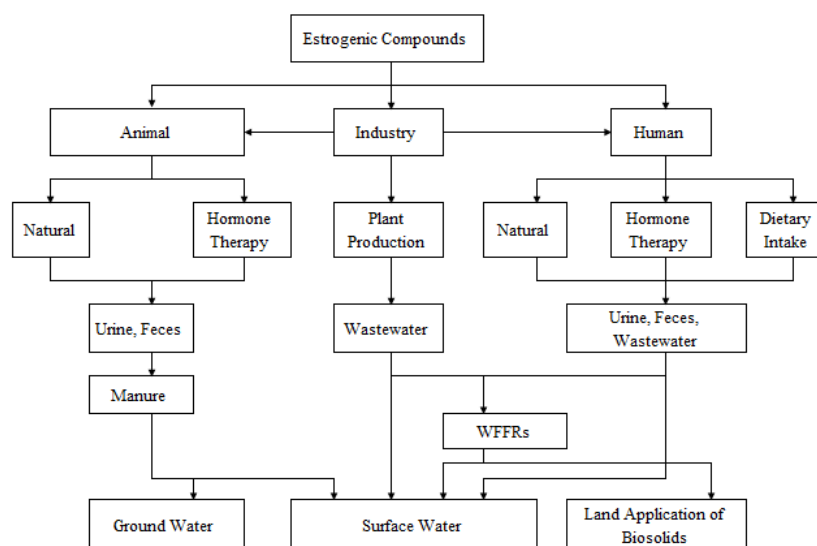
Estrogenic Compounds

Animal

Industry

Human

Natural

Hormone Therapy

Plant Production

Natural

Hormone Therapy

Dietary Intake

Urine, Feces

Wastewater

Urine, Feces, Wastewater

Manure

WFFRs

Ground Water

Surface Water

Land Application of Biosolids